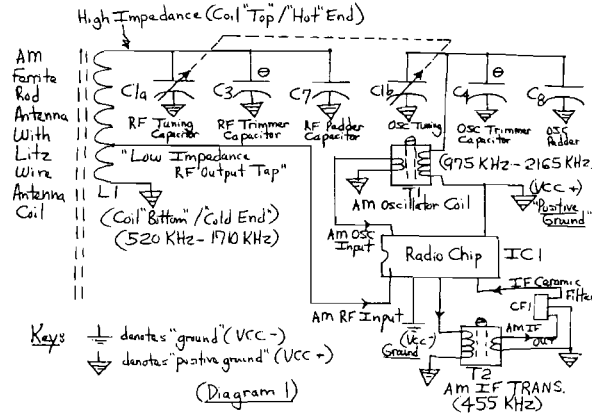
High Impedance (Coil "Top" / "Hot" End)

AM Ferrite Rod Antenna With Litz Wire Antenna Coil

C1a RF Tuning Capacitor

C3 RF Trimmer Capacitor

C7 RF Padder Capacitor

C1b OSC Tuning

C4 OSC Trimmer Capacitor

C8 OSC Padder

"Low Impedance RF Output Tap"

L1

(Coil "Bottom" / "Cold End")
(520 KHz - 1710 KHz)

T1

(975 KHz - 2165 KHz)

AM Oscillator Coil

(VCC +)
"Positive Ground"

AM OSC Input

Radio Chip   IC1

IF Ceramic Filter

CF1

AM RF Input

(VCC -)
Ground

AM IF Out

T2
AM IF TRANS.
(455 KHz)

Key: denotes "ground" (VCC -)
denotes "positive ground" (VCC +)

(Diagram 1)